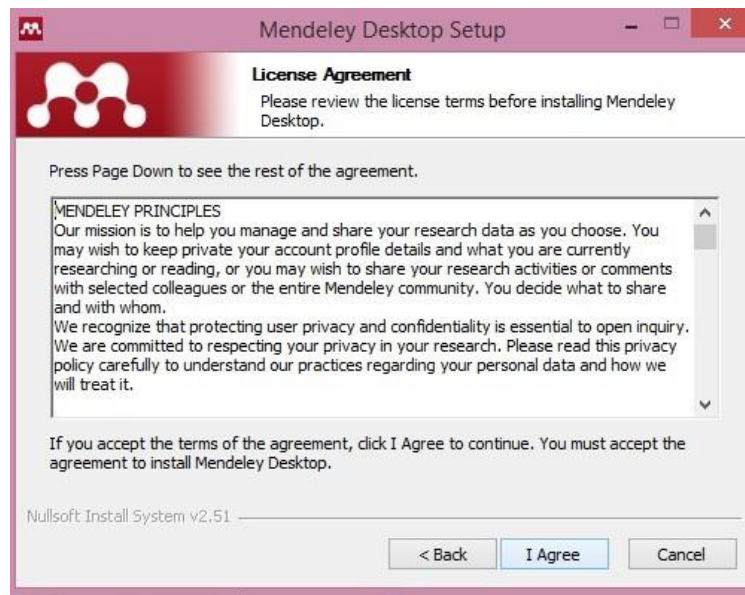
Mendeley Desktop Setup

License Agreement

Please review the license terms before installing Mendeley Desktop.

Press Page Down to see the rest of the agreement.

MENDELEY PRINCIPLES
Our mission is to help you manage and share your research data as you choose. You may wish to keep private your account profile details and what you are currently researching or reading, or you may wish to share your research activities or comments with selected colleagues or the entire Mendeley community. You decide what to share and with whom.
We recognize that protecting user privacy and confidentiality is essential to open inquiry. We are committed to respecting your privacy in your research. Please read this privacy policy carefully to understand our practices regarding your personal data and how we will treat it.

If you accept the terms of the agreement, click I Agree to continue. You must accept the agreement to install Mendeley Desktop.

Nullsoft Install System v2.51

< Back

I Agree

Cancel